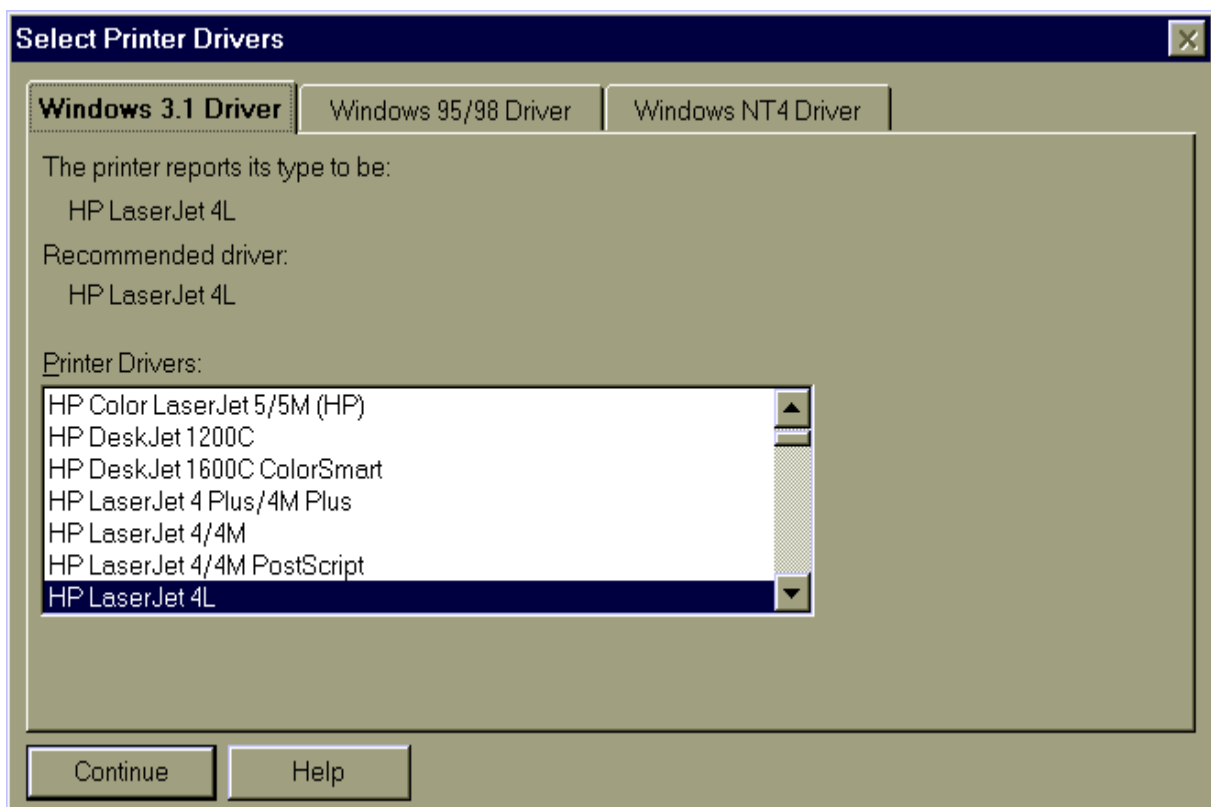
Select Printer Drivers

Windows 3.1 Driver | Windows 95/98 Driver | Windows NT4 Driver

The printer reports its type to be:

HP LaserJet 4L

Recommended driver:

HP LaserJet 4L

Printer Drivers:

HP Color LaserJet 5/5M (HP)
HP DeskJet 1200C
HP DeskJet 1600C ColorSmart
HP LaserJet 4 Plus/4M Plus
HP LaserJet 4/4M
HP LaserJet 4/4M PostScript
HP LaserJet 4L

Continue

Help